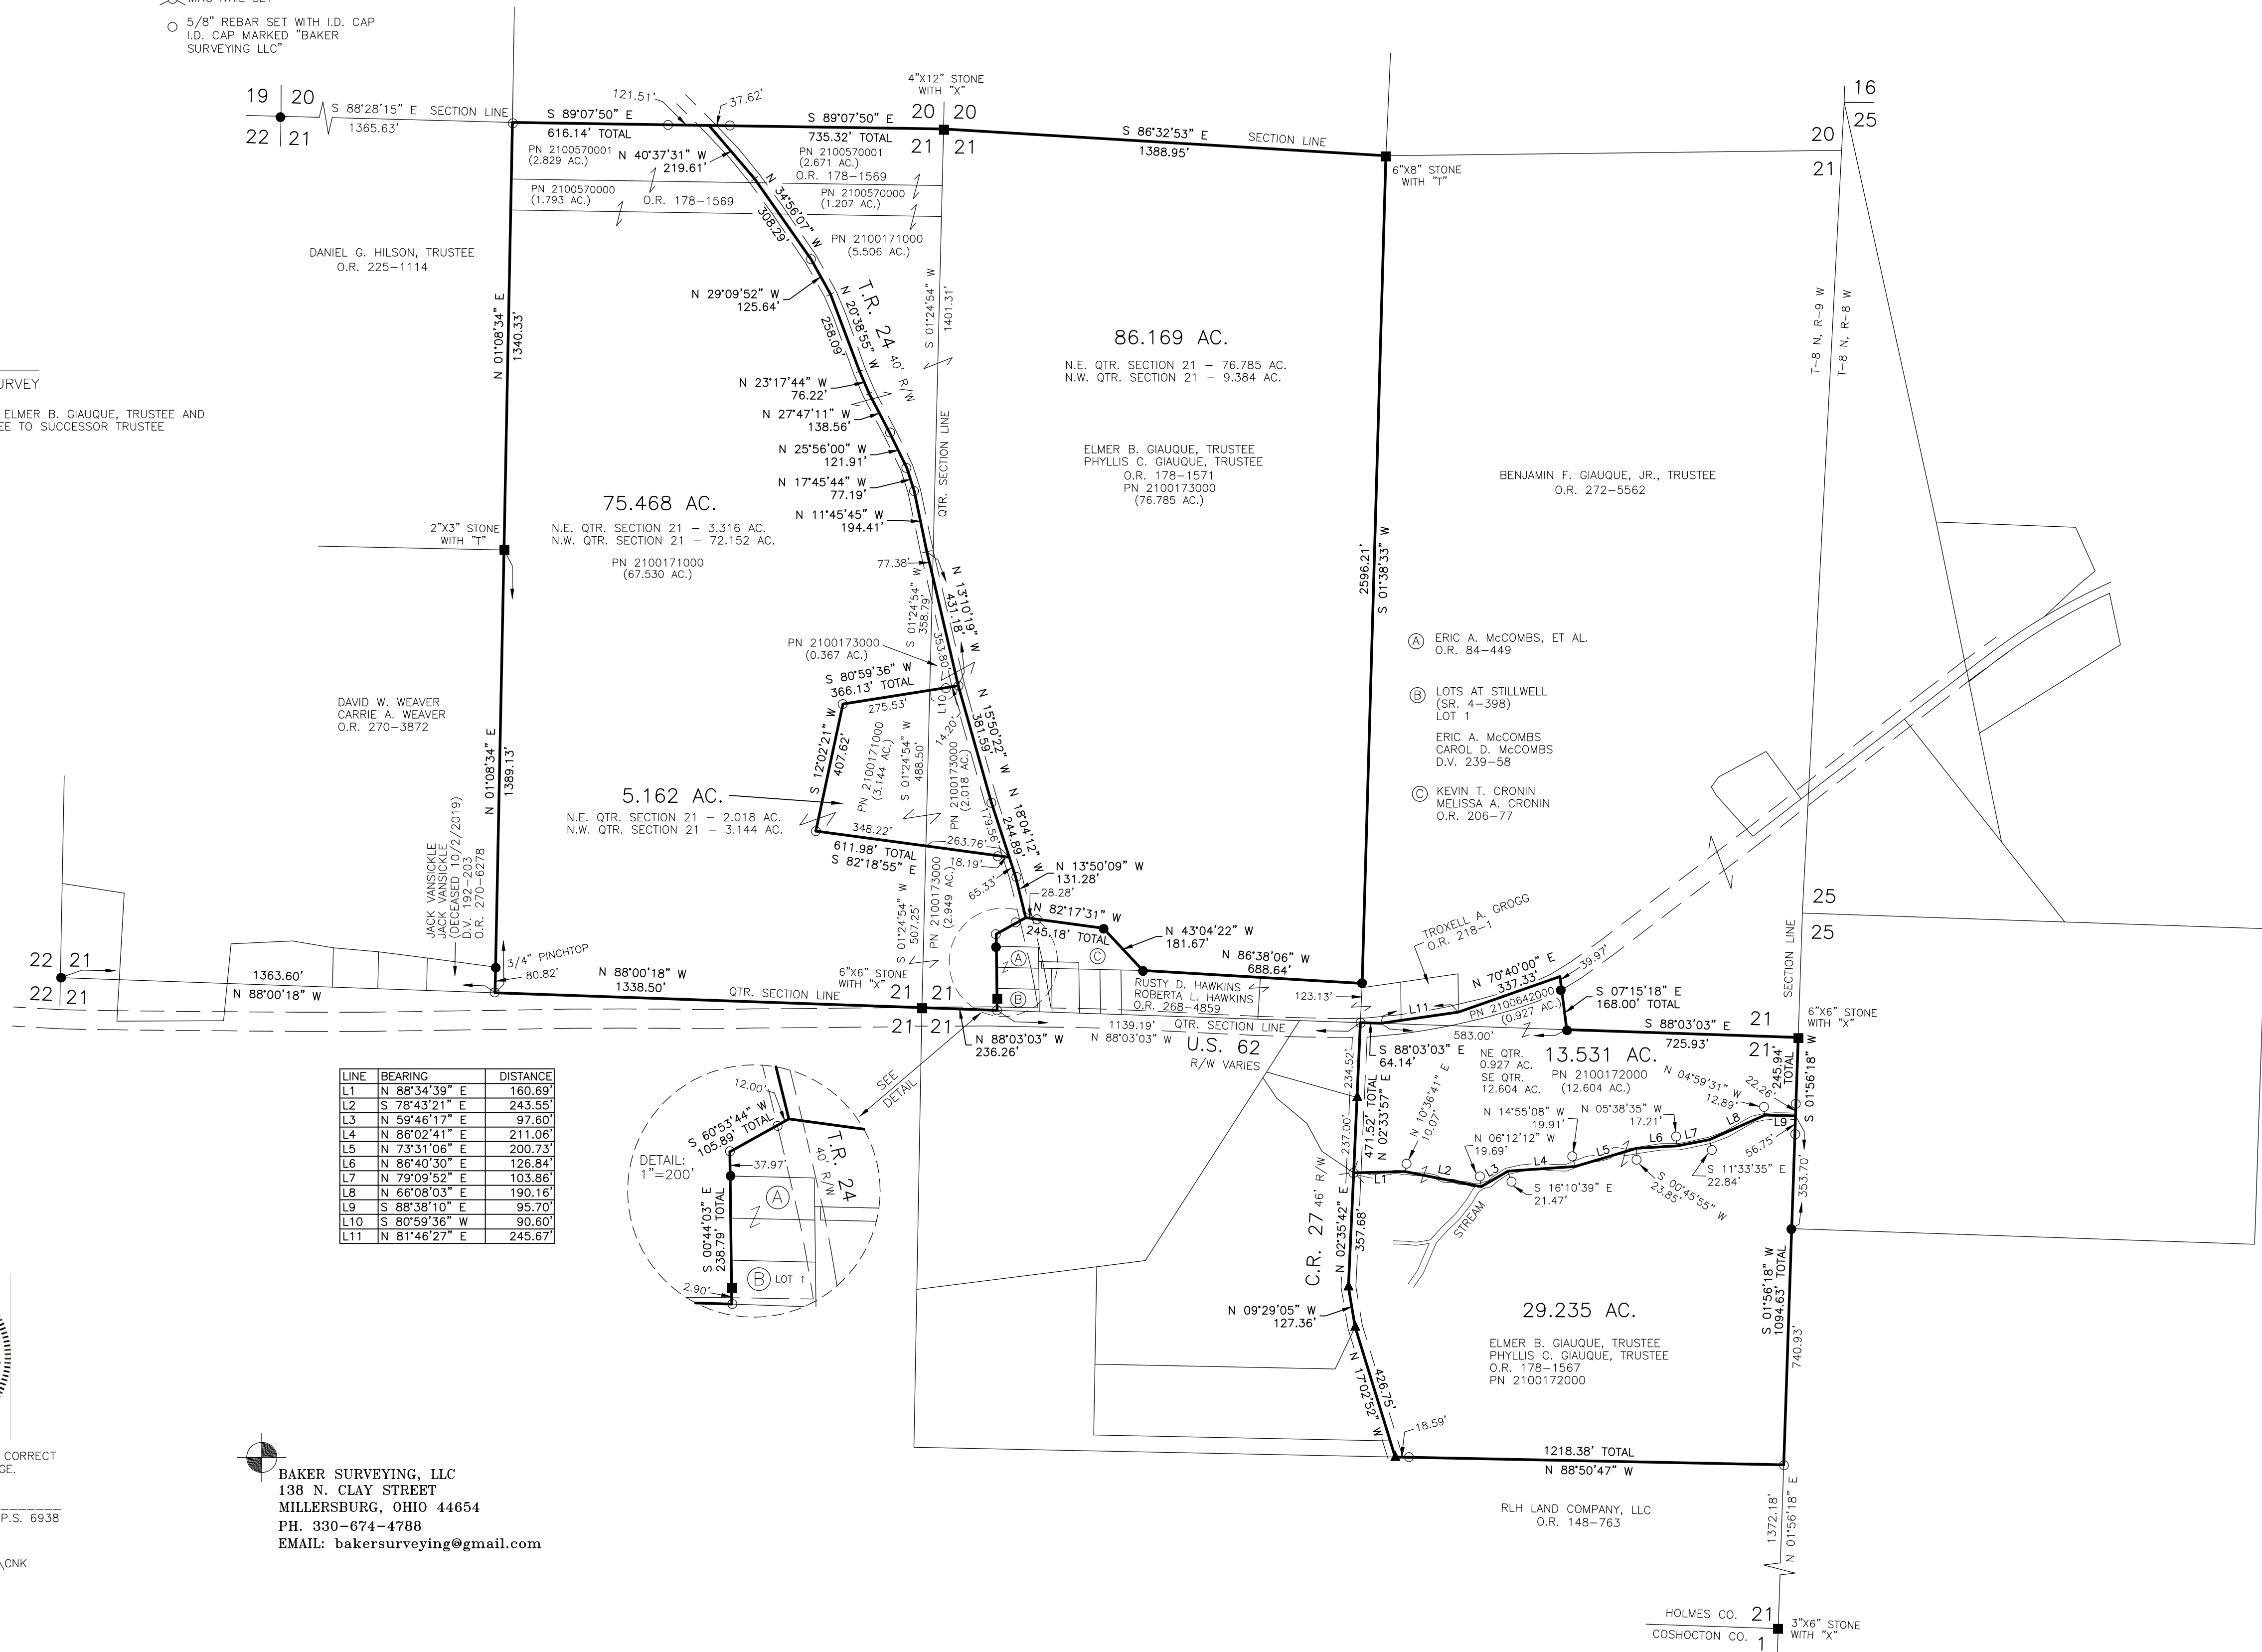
5/8" REBAR SET WITH I.D. CAP I.D. CAP MARKED "BAKER SURVEYING LLC"

19 20
22 21
S 88°28'15" E SECTION LINE
1365.63'
S 89°07'50" E
616.14' TOTAL
121.51'
37.62'
S 89°07'50" E
735.32' TOTAL
4"X12" STONE WITH "X"
20 20
21 21
S 86°32'53" E
1388.95'
SECTION LINE
6"X8" STONE WITH "T"
16
25
20
21

PN 2100570001 (2.829 AC.)
N 40°37'31" W
219.61'
PN 2100570001 (2.671 AC.) O.R. 178-1569
PN 2100570000 (1.793 AC.)
O.R. 178-1569
PN 2100570000 (1.207 AC.)
N 34°56'07" W
308.29'
PN 2100171000 (5.506 AC.)

DANIEL G. HILSON, TRUSTEE
O.R. 225-1114

N 29°09'52" W
125.64'
T.R. 24 40' R/W
N 20°38'55" W
258.09'
S 01°24'54" W
1401.31'

N 01°08'34" E
1340.33'

86.169 AC.
N.E. QTR. SECTION 21 – 76.785 AC.
N.W. QTR. SECTION 21 – 9.384 AC.

T-8 N, R-9 W
T-8 N, R-8 W

URVEY
ELMER B. GIAUQUE, TRUSTEE AND
EE TO SUCCESSOR TRUSTEE

N 23°17'44" W
76.22'
N 27°47'11" W
138.56'
N 25°56'00" W
121.91'
N 17°45'44" W
77.19'
N 11°45'45" W
194.41'
QTR. SECTION LINE

ELMER B. GIAUQUE, TRUSTEE
PHYLLIS C. GIAUQUE, TRUSTEE
O.R. 178-1571
PN 2100173000
(76.785 AC.)

BENJAMIN F. GIAUQUE, JR., TRUSTEE
O.R. 272-5562

75.468 AC.
N.E. QTR. SECTION 21 – 3.316 AC.
N.W. QTR. SECTION 21 – 72.152 AC.
PN 2100171000
(67.530 AC.)

2"X3" STONE WITH "T"

77.38'
S 01°24'54" W
358.79'
N 13°10'19" W
431.18'
353.80'

2596.21'
S 01°38'33" W

PN 2100173000
(0.367 AC.)
S 80°59'36" W
366.13' TOTAL
275.53'

Ⓐ ERIC A. McCOMBS, ET AL.
O.R. 84-449
Ⓑ LOTS AT STILLWELL
(SR. 4-398)
LOT 1
ERIC A. McCOMBS
CAROL D. McCOMBS
D.V. 239-58
Ⓒ KEVIN T. CRONIN
MELISSA A. CRONIN
O.R. 206-77

DAVID W. WEAVER
CARRIE A. WEAVER
O.R. 270-3872

N 01°08'34" E
1389.13'

S 12°02'21" W
407.62'
PN 2100171000 (3.144 AC.)
S 01°24'54" W
488.50'
L10
14.20'
PN 2100173000 (2.018 AC.)
N 15°50'22" W
381.59'

5.162 AC.
N.E. QTR. SECTION 21 – 2.018 AC.
N.W. QTR. SECTION 21 – 3.144 AC.
348.22'
611.98' TOTAL
S 82°18'55" E
263.76'
79.56'
N 18°04'12" W
244.89'
18.19'
65.33'
N 13°50'09" W
131.28'
28.28'

JACK VANSICKLE
JACK VANSICKLE
(DECEASED 10/2/2019)
D.V. 192-203
O.R. 270-6278

S 01°24'54" W
507.25'
PN 2100173000 (2.949 AC.)
N 82°17'31" W
245.18' TOTAL
N 43°04'22" W
181.67'
N 86°38'06" W
688.64'

TROXELL A. GROGG
O.R. 218-1

22 21
22 21
1363.60'
N 88°00'18" W
3/4" PINCHTOP
80.82'
N 88°00'18" W
1338.50'
6"X6" STONE WITH "X"
21 21
QTR. SECTION LINE
21 21
RUSTY D. HAWKINS
ROBERTA L. HAWKINS
O.R. 268-4859
123.13'
L11
N 70°40'00" E
337.33'
39.97'
PN 2100642000 (0.927 AC.)
S 07°15'18" E
168.00' TOTAL
583.00'
S 88°03'03" E
725.93'
21
25
25
SECTION LINE
6"X6" STONE WITH "X"

N 88°03'03" W
236.26'
1139.19'
N 88°03'03" W
QTR. SECTION LINE
U.S. 62
R/W VARIES
S 88°03'03" E
64.14'
NE QTR.
0.927 AC.
SE QTR.
12.604 AC.
13.531 AC.
PN 2100172000
(12.604 AC.)
21
N 04°59'31" W
22.26'
12.89'
245.94' TOTAL
S 01°56'18" W

| LINE | BEARING | DISTANCE |
|---|---|---|
| L1 | N 88°34'39" E | 160.69' |
| L2 | S 78°43'21" E | 243.55' |
| L3 | N 59°46'17" E | 97.60' |
| L4 | N 86°02'41" E | 211.06' |
| L5 | N 73°31'06" E | 200.73' |
| L6 | N 86°40'30" E | 126.84' |
| L7 | N 79°09'52" E | 103.86' |
| L8 | N 66°08'03" E | 190.16' |
| L9 | S 88°38'10" E | 95.70' |
| L10 | S 80°59'36" W | 90.60' |
| L11 | N 81°46'27" E | 245.67' |

SEE DETAIL
12.00'
S 60°53'44" W
105.89' TOTAL
T.R. 24
40' R/W
DETAIL:
1"=200'
37.97'
Ⓐ
S 00°44'03" E
238.79' TOTAL
Ⓑ LOT 1
2.90'

234.52'
471.52' TOTAL
N 02°33'57" E
237.00'
N 10°36'41" E
10.07'
N 14°55'08" W
19.91'
N 05°38'35" W
17.21'
N 06°12'12" W
19.69'
L1 L2 L3 L4 L5 L6 L7 L8 L9
S 16°10'39" E
21.47'
S 00°45'55" W
23.85'
56.75'
S 11°33'35" E
22.84'
STREAM
353.70'

C.R. 27 46' R/W
N 02°35'42" E
357.68'

29.235 AC.
ELMER B. GIAUQUE, TRUSTEE
PHYLLIS C. GIAUQUE, TRUSTEE
O.R. 178-1567
PN 2100172000

N 09°29'05" W
127.36'
N 17°02'52" W
426.75'
18.59'
S 01°56'18" W
1094.63' TOTAL
740.93'
1218.38' TOTAL
N 88°50'47" W

CORRECT
GE.
P.S. 6938
CNK

BAKER SURVEYING, LLC
138 N. CLAY STREET
MILLERSBURG, OHIO 44654
PH. 330-674-4788
EMAIL: bakersurveying@gmail.com

RLH LAND COMPANY, LLC
O.R. 148-763

1372.18'
N 01°56'18" E

HOLMES CO. 21
COSHOCTON CO. 1
3"X6" STONE WITH "X"